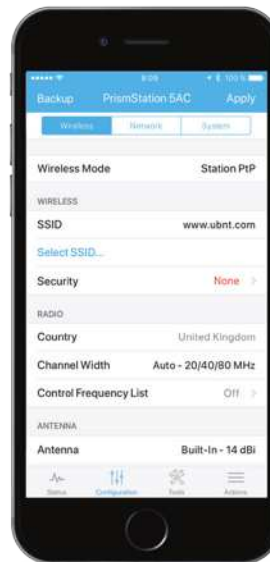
9:09 100%

Backup PrismStation 5AC Apply

Wireless Network System

Wireless Mode Station PtP

WIRELESS

SSID www.ubnt.com

Select SSID...

Security None

RADIO

Country United Kingdom

Channel Width Auto - 20/40/80 MHz

Control Frequency List Off

ANTENNA

Antenna Built-In - 14 dBi

Status Configuration Tools Actions